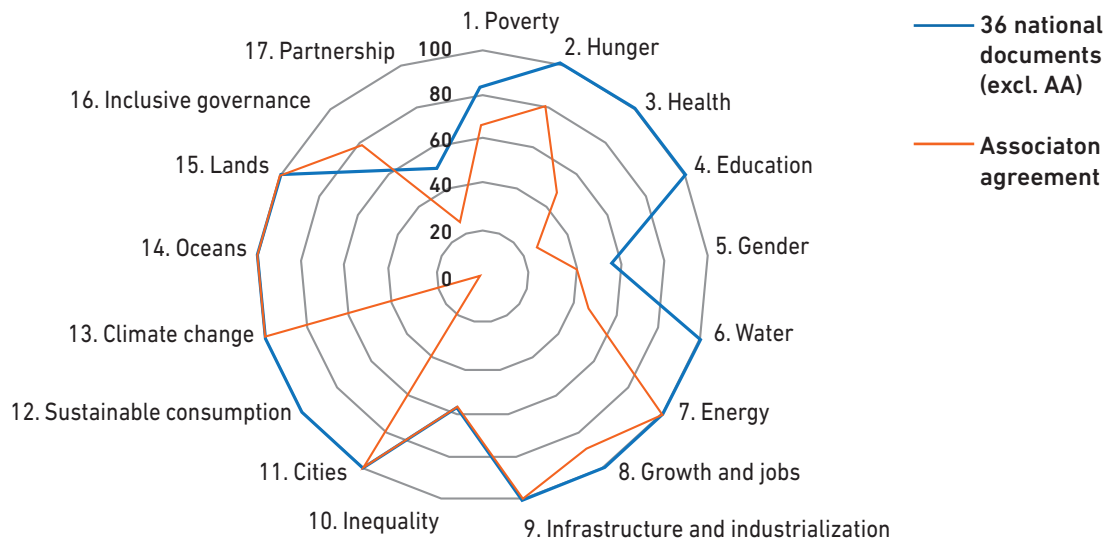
1. Poverty
2. Hunger
3. Health
4. Education
5. Gender
6. Water
7. Energy
8. Growth and jobs
9. Infrastructure and industrialization
10. Inequality
11. Cities
12. Sustainable consumption
13. Climate change
14. Oceans
15. Lands
16. Inclusive governance
17. Partnership

100
80
60
40
20
0

36 national documents (excl. AA)

Associaton agreement